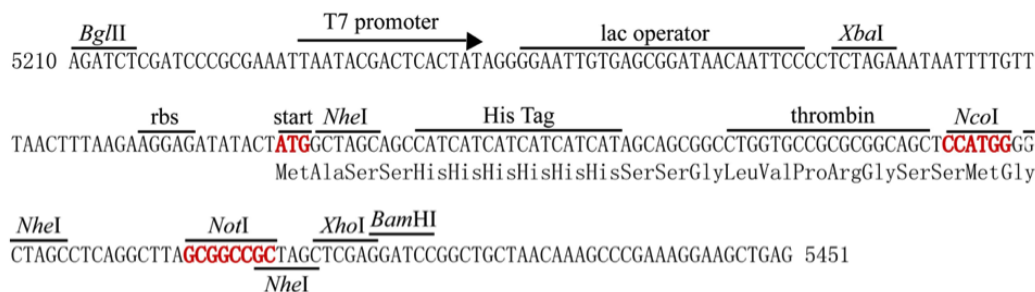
BglII T7 promoter lac operator XbaI
5210 AGATCTCGATCCCGCGAAATTAATACGACTCACTATAGGGGAATTGTGAGCGGATAACAATTCCCCTCTAGAAATAATTTTGTT

rbs start NheI His Tag thrombin NcoI
TAACTTTAAGAAGGAGATATACTATGGCTAGCAGCCATCATCATCATCATCATAGCAGCGGCCTGGTGCCGCGCGGCAGCTCCATGGG
MetAlaSerSerHisHisHisHisHisHisSerSerGlyLeuValProArgGlySerSerMetGly

NheI NotI XhoI BamHI
CTAGCCTCAGGCTTAGCGGCCGCTAGCTCGAGGATCCGGCTGCTAACAAAGCCCGAAAGGAAGCTGAG 5451
NheI